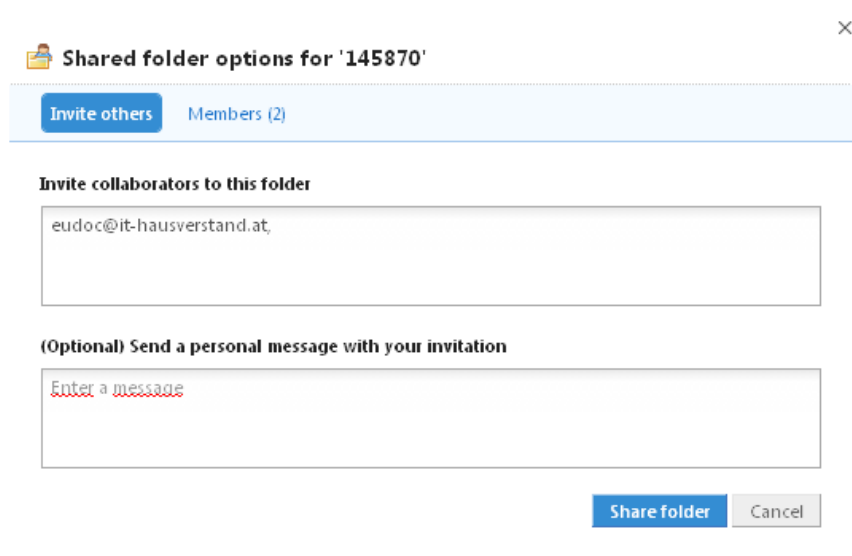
×

Shared folder options for '145870'

Invite others

Members (2)

Invite collaborators to this folder

eudoc@it-hausverstand.at,

(Optional) Send a personal message with your invitation

Enter a message

Share folder

Cancel